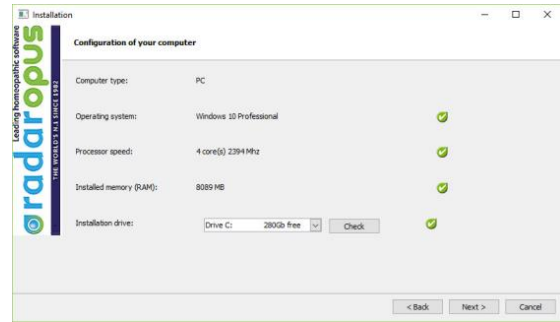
Installation

Leading homeopathic software
radaropus
THE WORLD'S N.1 SINCE 1982

Configuration of your computer

Computer type: PC

Operating system: Windows 10 Professional

Processor speed: 4 core(s) 2394 Mhz

Installed memory (RAM): 8089 MB

Installation drive: Drive C: 280Gb free Check

< Back Next > Cancel